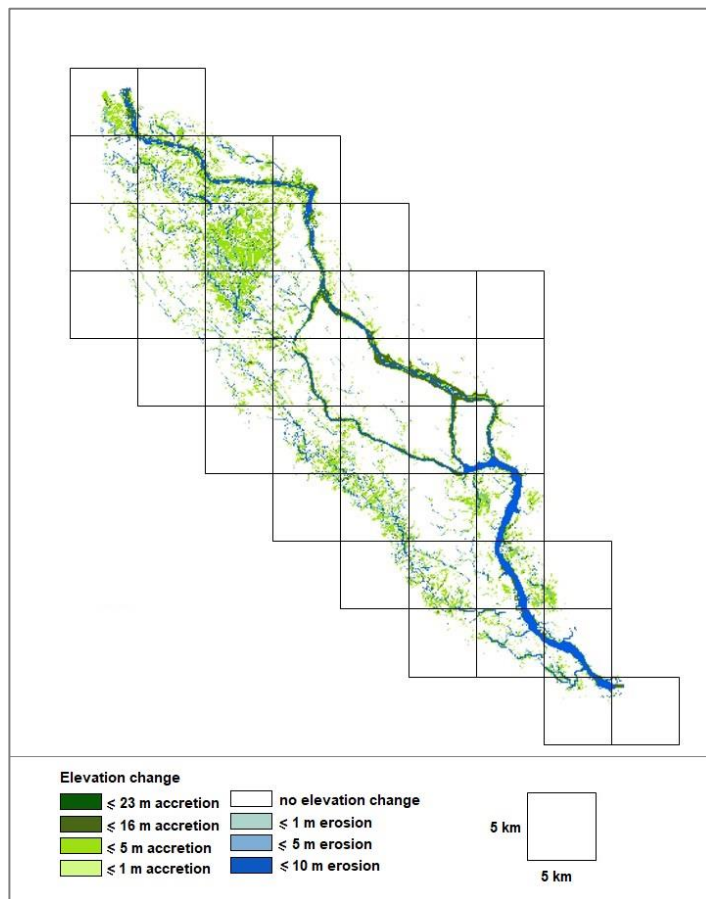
Elevation change

$\leqslant$ 23 m accretion
$\leqslant$ 16 m accretion
$\leqslant$ 5 m accretion
$\leqslant$ 1 m accretion

no elevation change
$\leqslant$ 1 m erosion
$\leqslant$ 5 m erosion
$\leqslant$ 10 m erosion

5 km
5 km